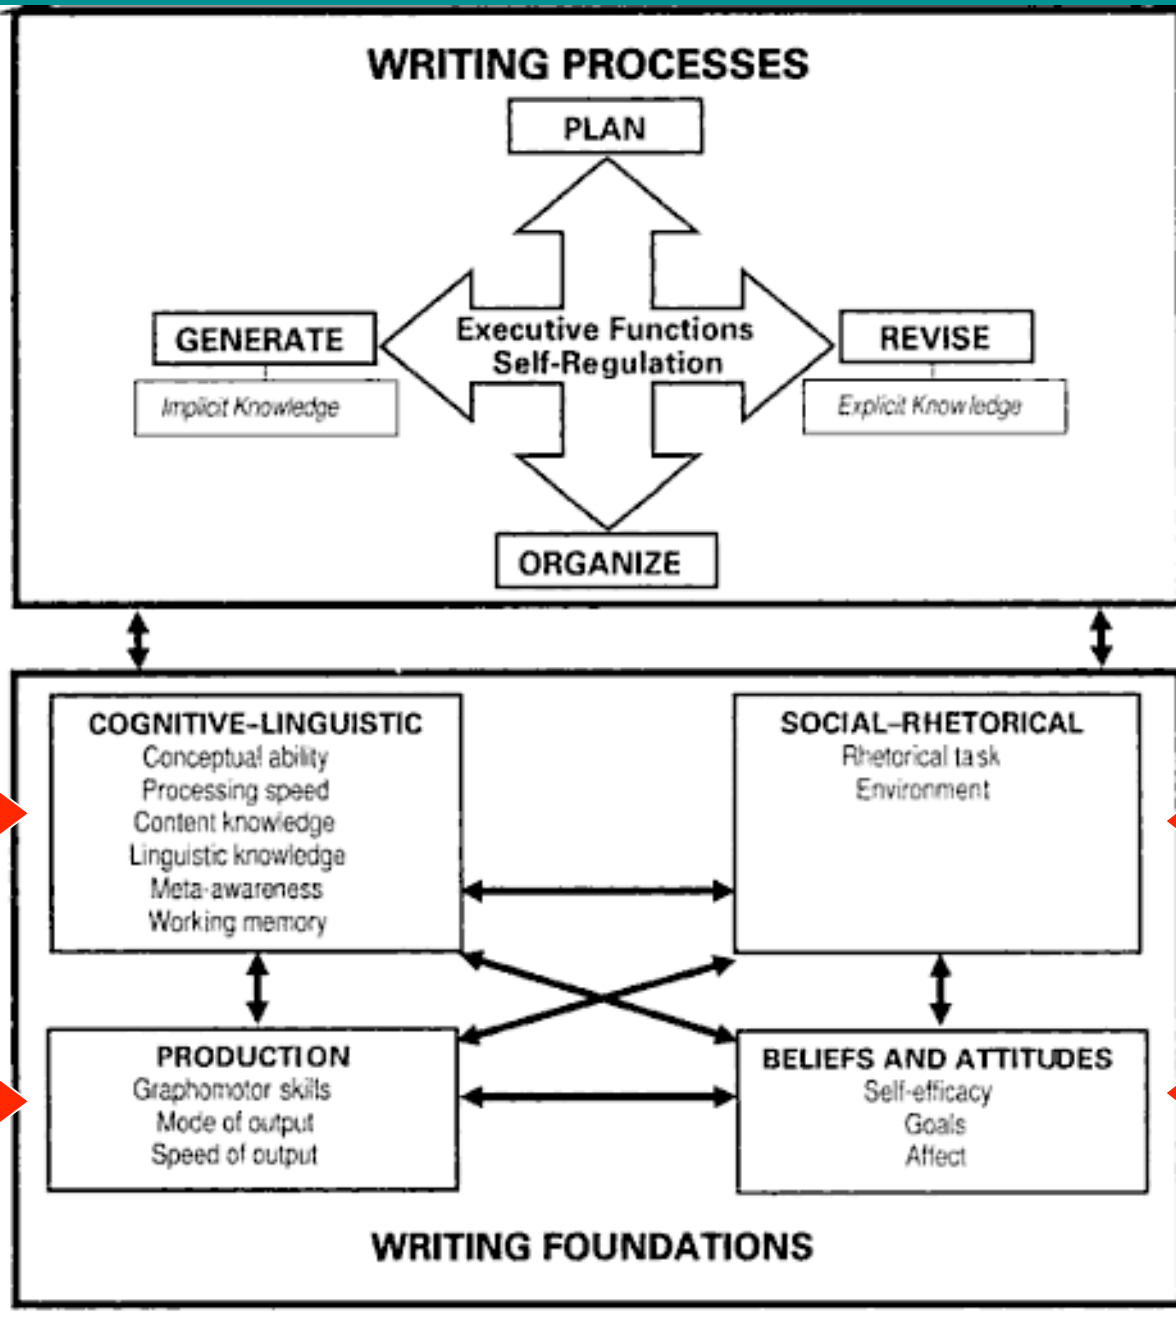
WRITING PROCESSES

PLAN

GENERATE

Implicit Knowledge

Executive Functions
Self-Regulation

REVISE

Explicit Knowledge

ORGANIZE

COGNITIVE-LINGUISTIC
Conceptual ability
Processing speed
Content knowledge
Linguistic knowledge
Meta-awareness
Working memory

SOCIAL-RHETORICAL
Rhetorical task
Environment

PRODUCTION
Graphomotor skills
Mode of output
Speed of output

BELIEFS AND ATTITUDES
Self-efficacy
Goals
Affect

WRITING FOUNDATIONS